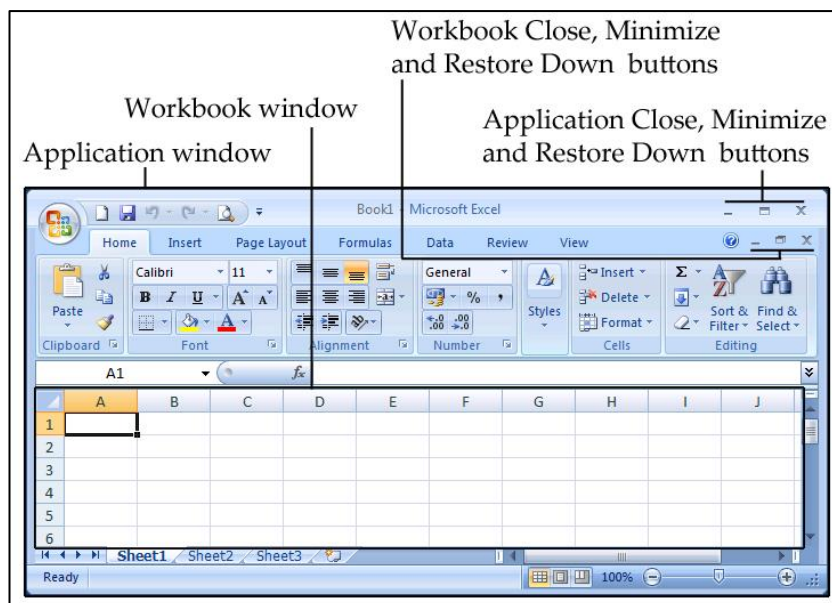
Workbook Close, Minimize and Restore Down buttons

Workbook window

Application Close, Minimize and Restore Down buttons

Application window

Book1 - Microsoft Excel

Home Insert Page Layout Formulas Data Review View

Paste
Calibri 11
B I U A A
Clipboard Font Alignment General % , Number Styles Insert Delete Format Cells Σ Sort & Filter Find & Select Editing

A1 $f_x$

| | A | B | C | D | E | F | G | H | I | J |
|---|---|---|---|---|---|---|---|---|---|---|
| 1 | | | | | | | | | | |
| 2 | | | | | | | | | | |
| 3 | | | | | | | | | | |
| 4 | | | | | | | | | | |
| 5 | | | | | | | | | | |
| 6 | | | | | | | | | | |

Sheet1 Sheet2 Sheet3

Ready 100%